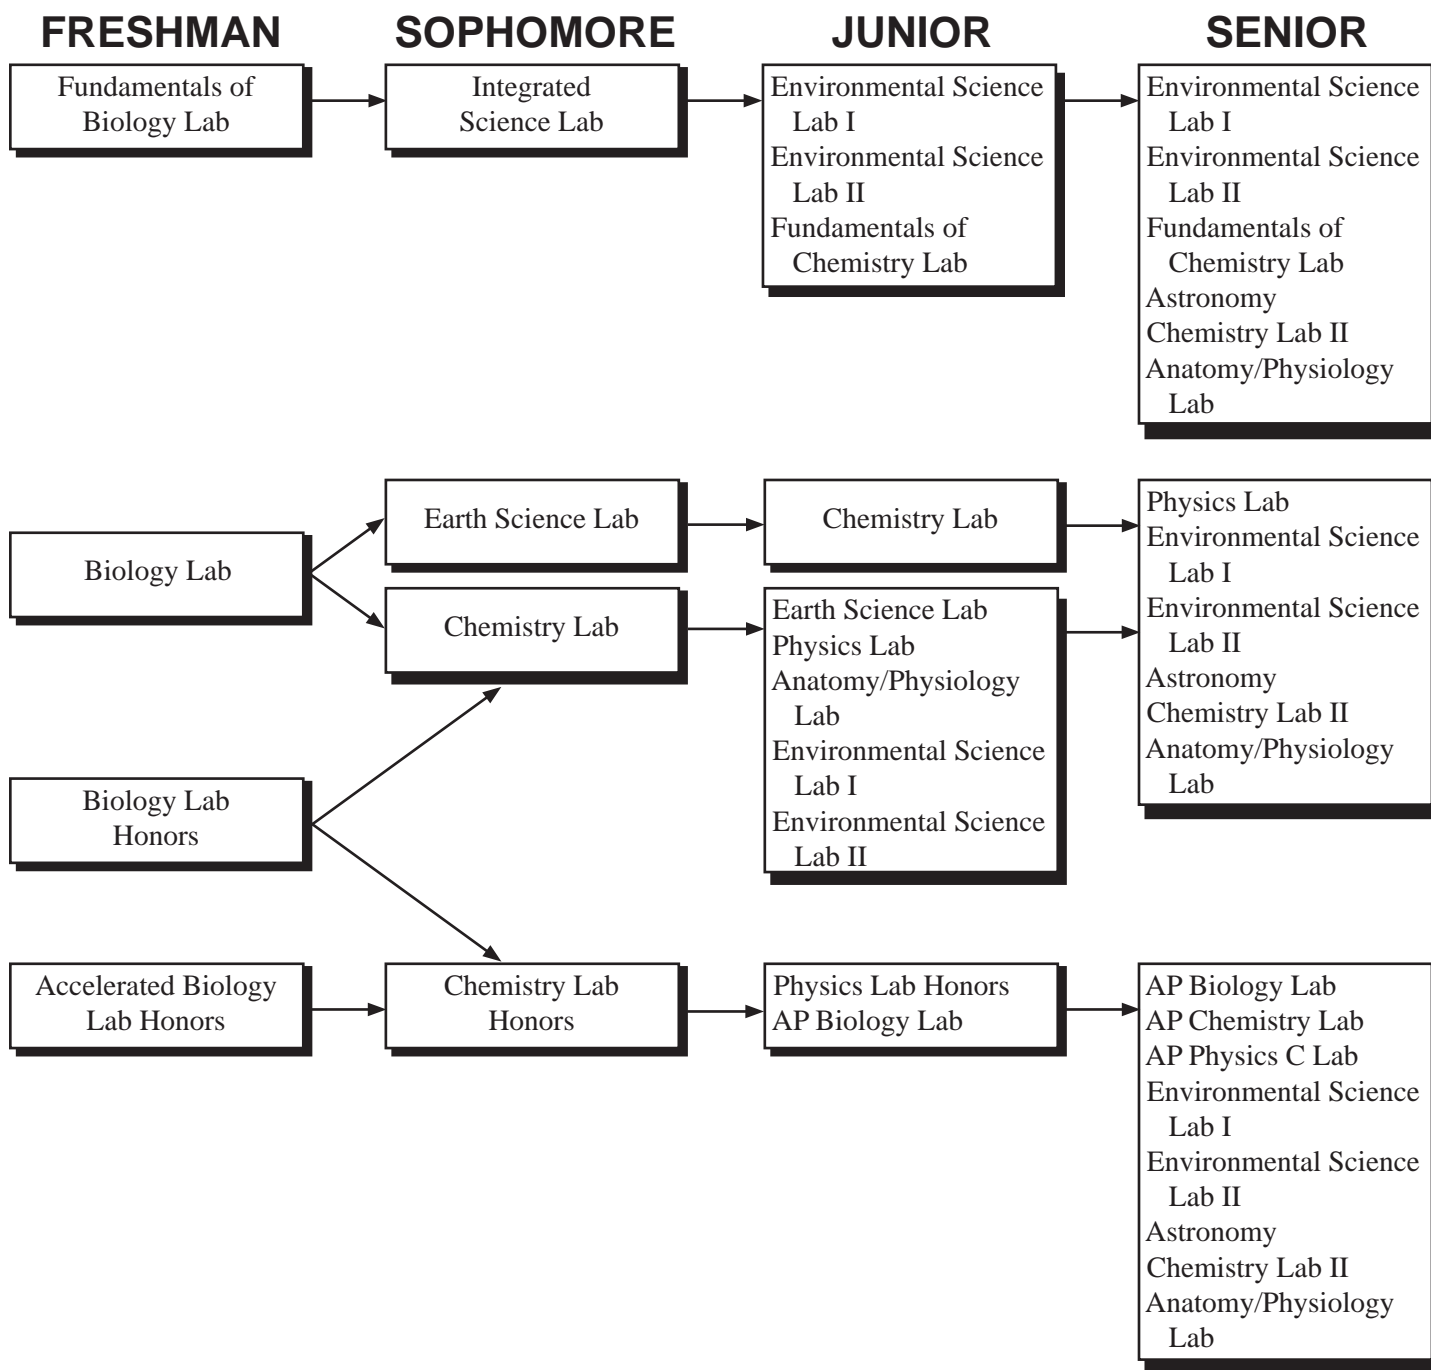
FRESHMAN

SOPHOMORE

JUNIOR

SENIOR

Fundamentals of Biology Lab

Integrated Science Lab

Environmental Science Lab I
Environmental Science Lab II
Fundamentals of Chemistry Lab

Environmental Science Lab I
Environmental Science Lab II
Fundamentals of Chemistry Lab
Astronomy
Chemistry Lab II
Anatomy/Physiology Lab

Biology Lab

Earth Science Lab

Chemistry Lab

Chemistry Lab

Physics Lab
Environmental Science Lab I
Environmental Science Lab II
Astronomy
Chemistry Lab II
Anatomy/Physiology Lab

Earth Science Lab
Physics Lab
Anatomy/Physiology Lab
Environmental Science Lab I
Environmental Science Lab II

Biology Lab Honors

Accelerated Biology Lab Honors

Chemistry Lab Honors

Physics Lab Honors
AP Biology Lab

AP Biology Lab
AP Chemistry Lab
AP Physics C Lab
Environmental Science Lab I
Environmental Science Lab II
Astronomy
Chemistry Lab II
Anatomy/Physiology Lab